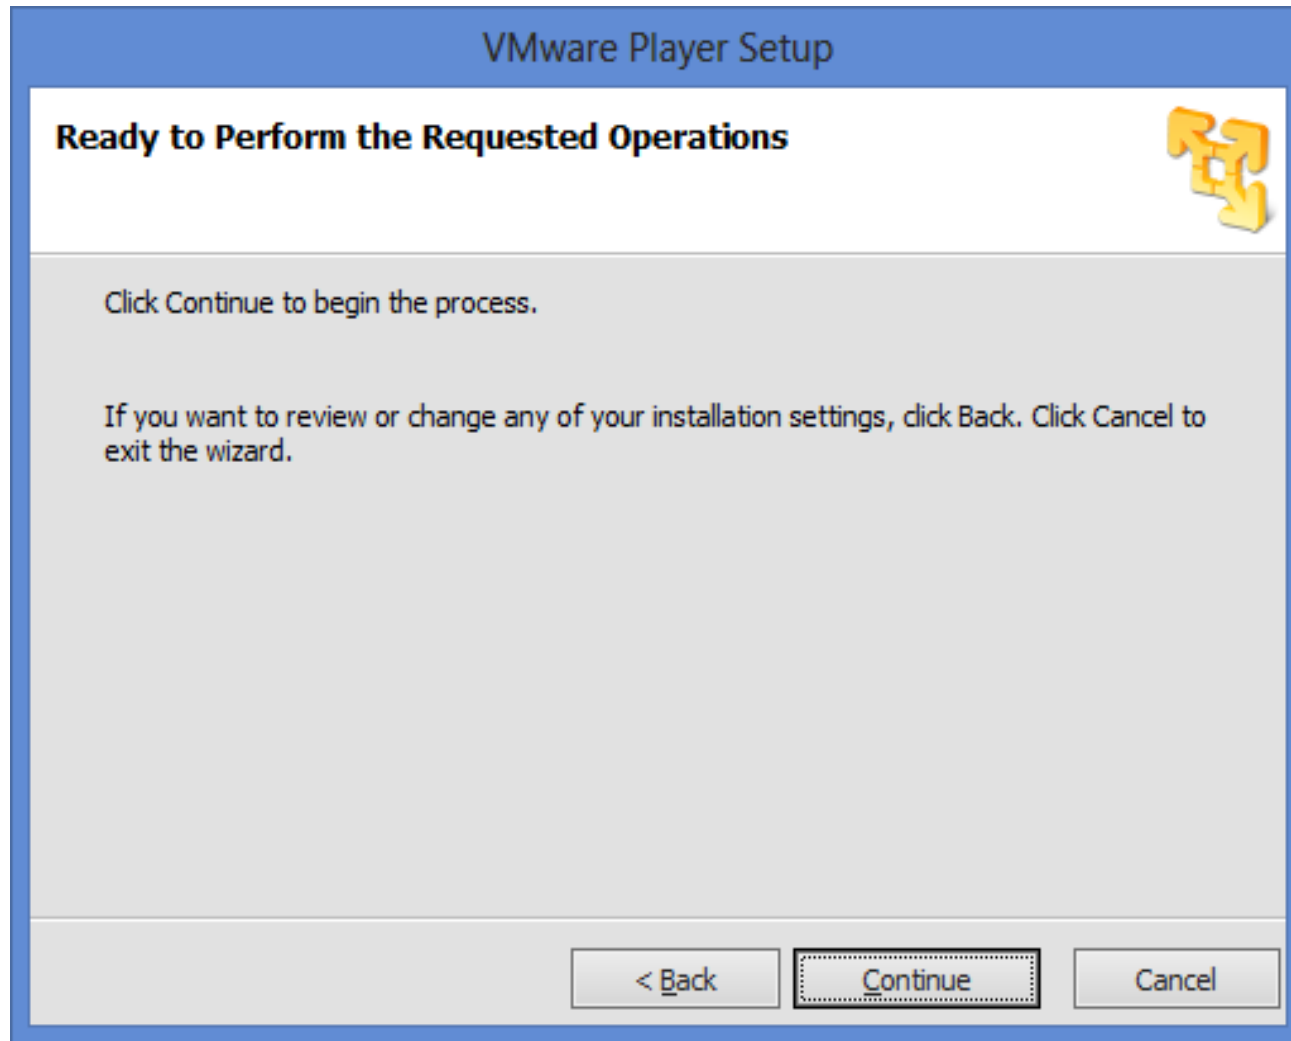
VMware Player Setup

Ready to Perform the Requested Operations

Click Continue to begin the process.

If you want to review or change any of your installation settings, click Back. Click Cancel to exit the wizard.

< Back

Continue

Cancel